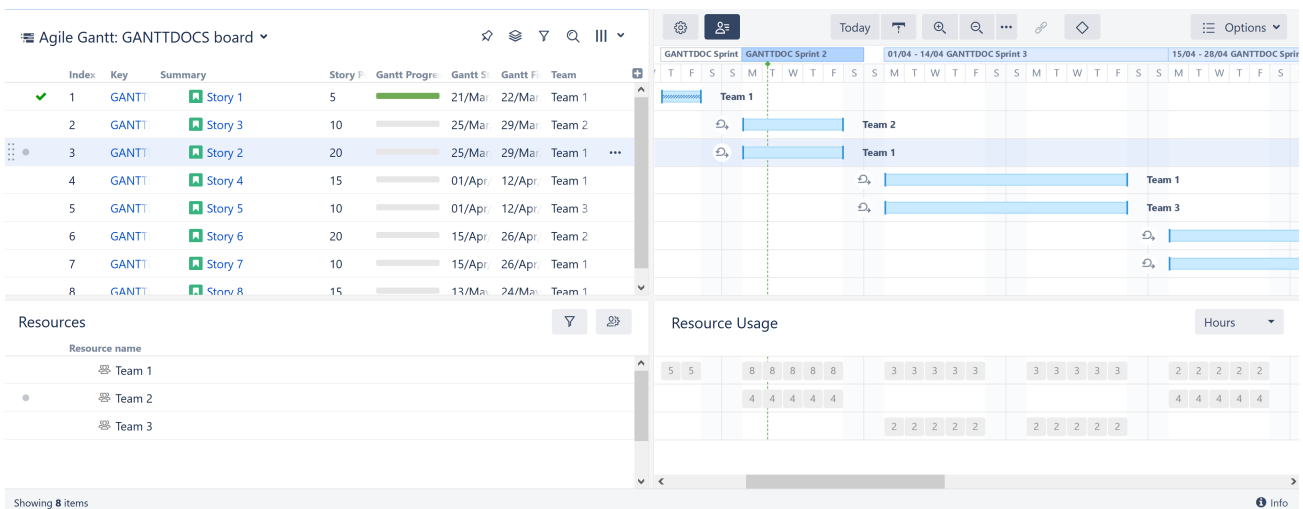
Agile Gantt: GANTTDOCS board

Today Options

| Index | Key | Summary | Story P | Gantt Progre | Gantt St | Gantt Fi | Team |
|---|---|---|---|---|---|---|---|
| 1 | GANTT | Story 1 | 5 | | 21/Mar | 22/Mar | Team 1 |
| 2 | GANTT | Story 3 | 10 | | 25/Mar | 29/Mar | Team 2 |
| 3 | GANTT | Story 2 | 20 | | 25/Mar | 29/Mar | Team 1 |
| 4 | GANTT | Story 4 | 15 | | 01/Apr | 12/Apr | Team 1 |
| 5 | GANTT | Story 5 | 10 | | 01/Apr | 12/Apr | Team 3 |
| 6 | GANTT | Story 6 | 20 | | 15/Apr | 26/Apr | Team 2 |
| 7 | GANTT | Story 7 | 10 | | 15/Apr | 26/Apr | Team 1 |
| 8 | GANTT | Story 8 | 15 | | 13/May | 24/May | Team 1 |

GANTTDOC Sprint GANTTDOC Sprint 2 01/04 - 14/04 GANTTDOC Sprint 3 15/04 - 28/04 GANTTDOC Sprint

T F S S M T W T F S S M T W T F S S M T W T F S S M T W T F S

Team 1
Team 2
Team 1
Team 1
Team 3

Resources

Resource name
Team 1
Team 2
Team 3

Resource Usage

Hours

5 5 8 8 8 8 8 3 3 3 3 3 3 3 3 3 3 2 2 2 2 2
4 4 4 4 4 4 4 4 4 4
2 2 2 2 2 2 2 2 2 2

Showing 8 items

Info